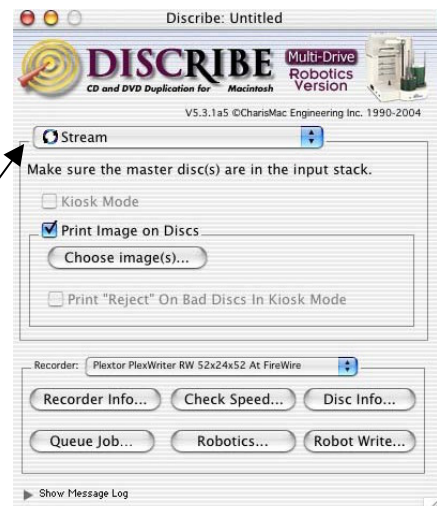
Discribe: Untitled

DISCRIBE
CD and DVD Duplication for Macintosh

Multi-Drive
Robotics
Version

V5.3.1a5 ©CharisMac Engineering Inc. 1990-2004

Stream

Make sure the master disc(s) are in the input stack.

Kiosk Mode

Print Image on Discs

Choose image(s)...

Print "Reject" On Bad Discs In Kiosk Mode

Recorder: Plextor PlexWriter RW 52x24x52 At FireWire

Recorder Info...
Check Speed...
Disc Info...

Queue Job...
Robotics...
Robot Write...

Show Message Log